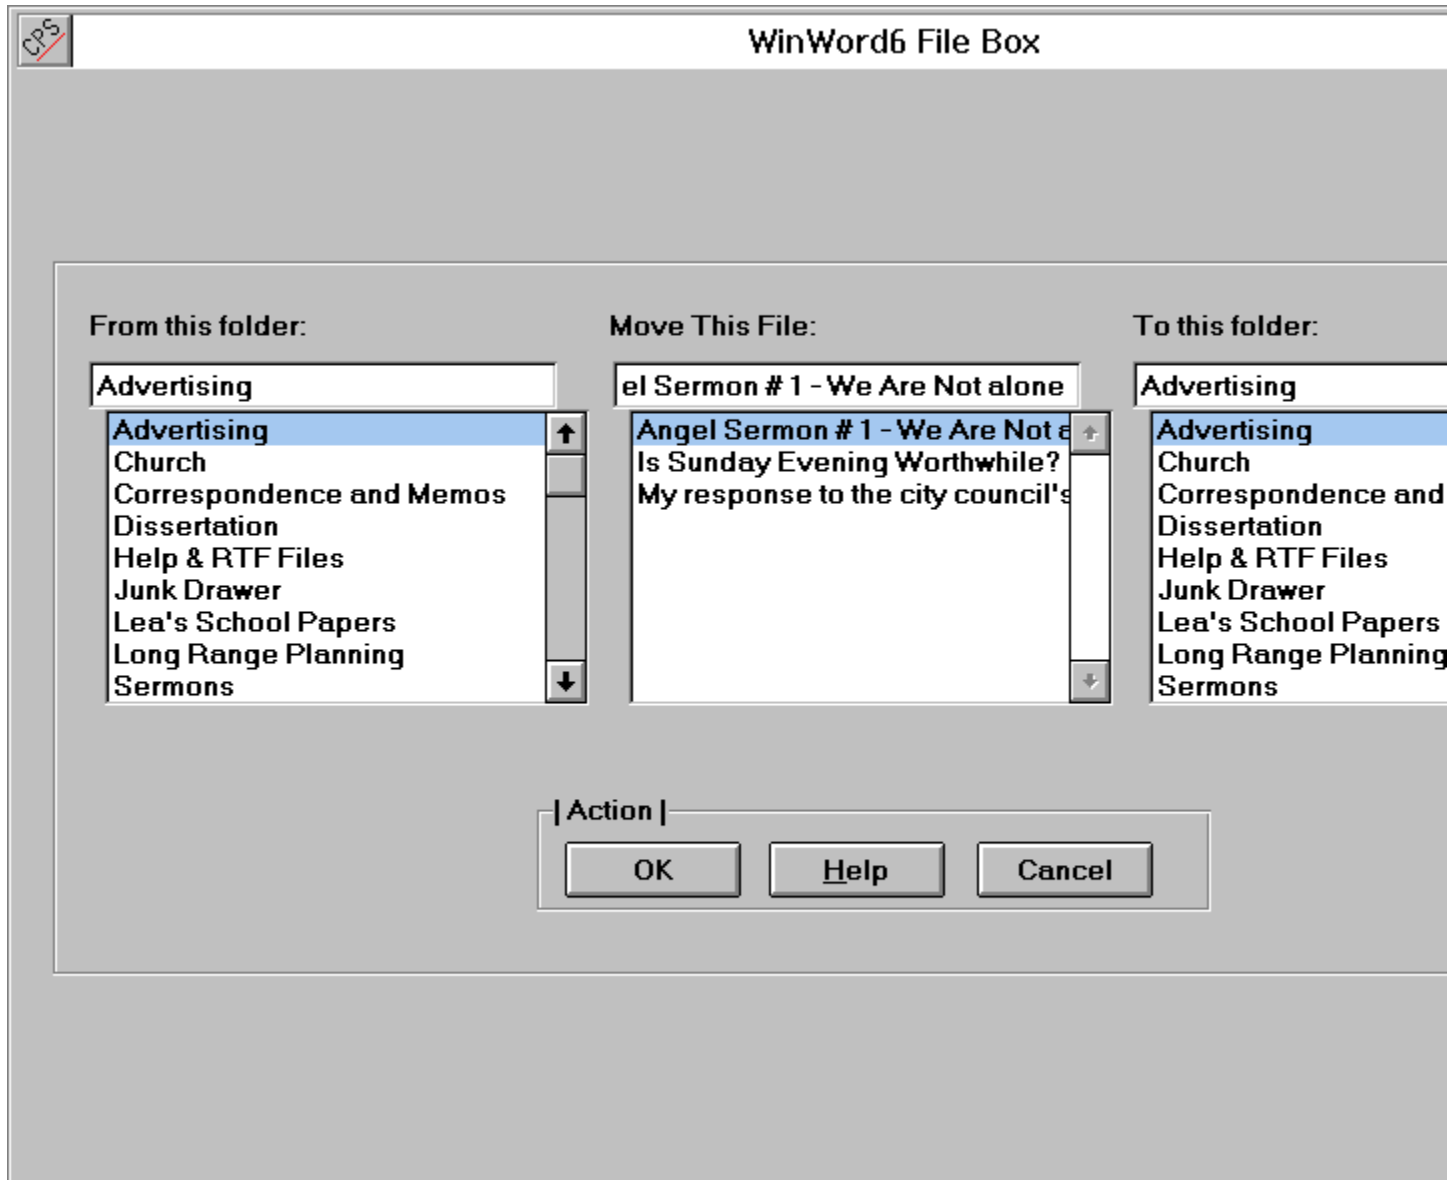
CPS

WinWord6 File Box

From this folder:

Advertising

Advertising
Church
Correspondence and Memos
Dissertation
Help & RTF Files
Junk Drawer
Lea's School Papers
Long Range Planning
Sermons

Move This File:

el Sermon # 1 - We Are Not alone

Angel Sermon # 1 - We Are Not a
Is Sunday Evening Worthwhile?
My response to the city council's

To this folder:

Advertising

Advertising
Church
Correspondence and
Dissertation
Help & RTF Files
Junk Drawer
Lea's School Papers
Long Range Planning
Sermons

Action

OK

Help

Cancel